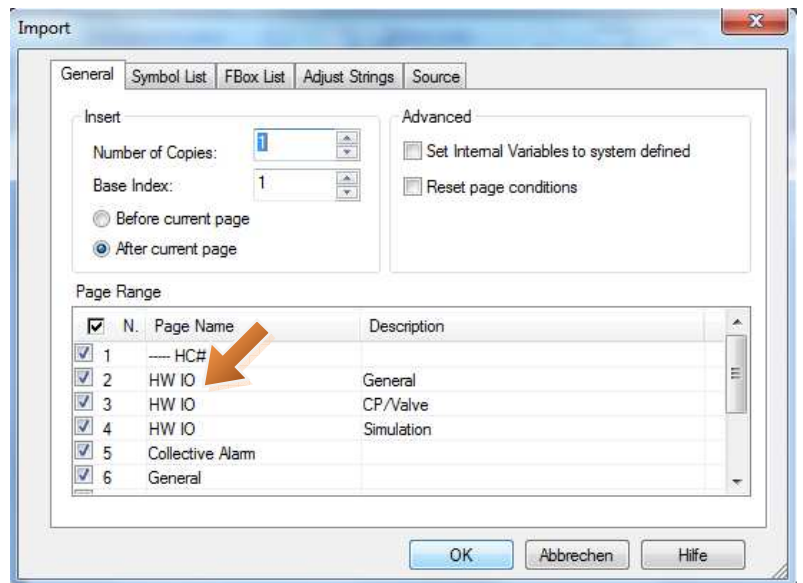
Import

General | Symbol List | FBox List | Adjust Strings | Source

Insert
Number of Copies: 1
Base Index: 1
Before current page
After current page

Advanced
Set Internal Variables to system defined
Reset page conditions

Page Range

| N. | Page Name | Description |
|---|---|---|
| 1 | ---- HC# | |
| 2 | HW IO | General |
| 3 | HW IO | CP/Valve |
| 4 | HW IO | Simulation |
| 5 | Collective Alarm | |
| 6 | General | |

OK | Abbrechen | Hilfe